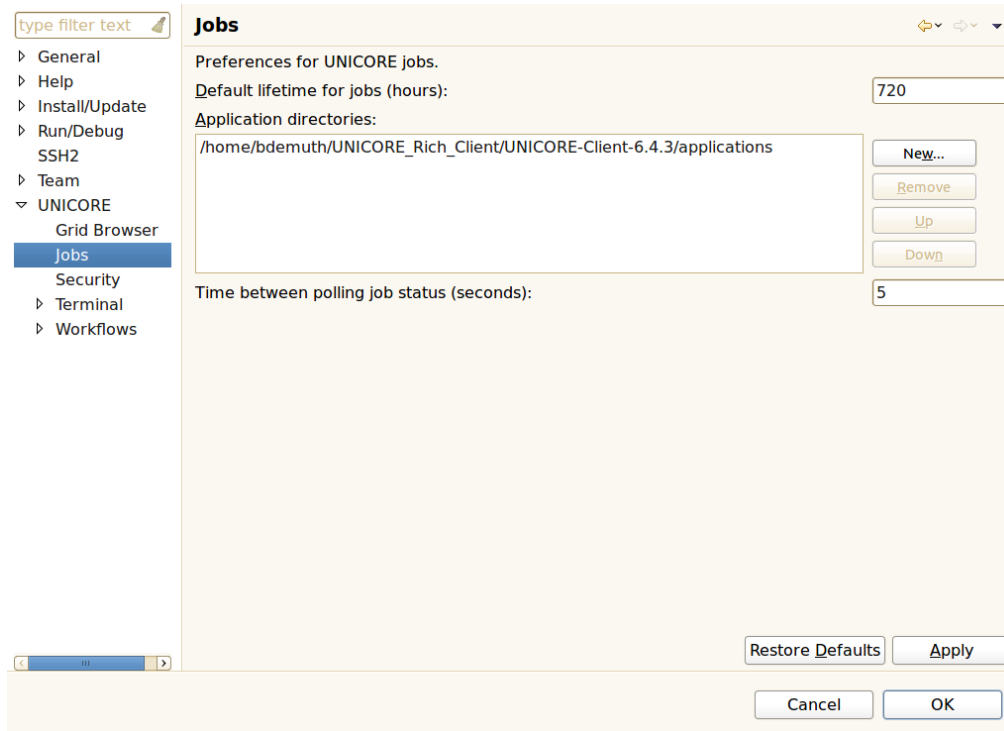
type filter text

General
Help
Install/Update
Run/Debug
SSH2
Team
UNICORE
Grid Browser
Jobs
Security
Terminal
Workflows

Jobs

Preferences for UNICORE jobs.

Default lifetime for jobs (hours): 720

Application directories:

/home/bdemuth/UNICORE_Rich_Client/UNICORE-Client-6.4.3/applications

New...
Remove
Up
Down

Time between polling job status (seconds): 5

Restore Defaults
Apply

Cancel
OK